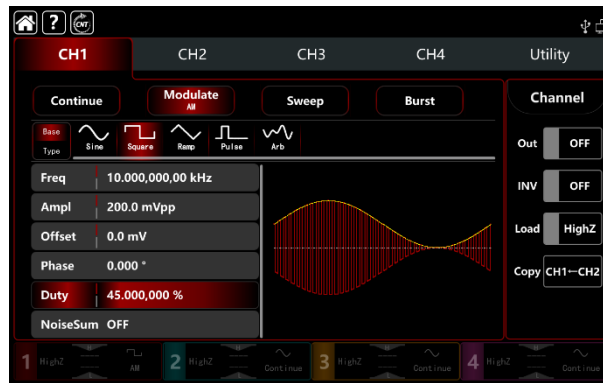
?

CNT

CH1 CH2 CH3 CH4 Utility

Continue

Modulate
AM

Sweep

Burst

Channel

Base Type

Sine Square Ramp Pulse Arb

Out OFF

INV OFF

Load HighZ

Copy CH1→CH2

| Freq | 10.000,000,00 kHz |
|---|---|
| Ampl | 200.0 mVpp |
| Offset | 0.0 mV |
| Phase | 0.000 ° |
| Duty | 45.000,000 % |
| NoiseSum | OFF |

1 HighZ AM

2 HighZ Continue

3 HighZ Continue

4 HighZ Continue